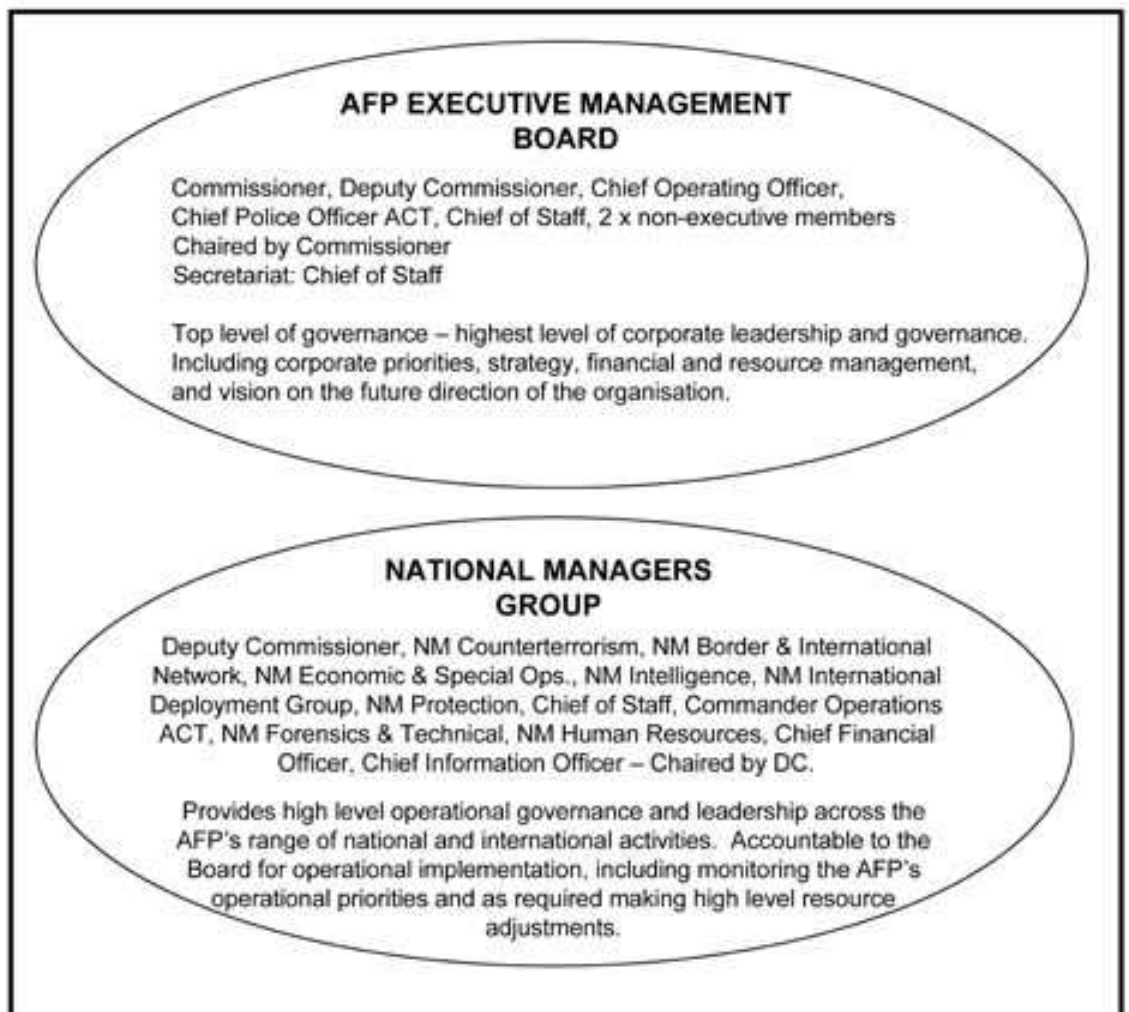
AFP EXECUTIVE MANAGEMENT BOARD

Commissioner, Deputy Commissioner, Chief Operating Officer, Chief Police Officer ACT, Chief of Staff, 2 x non-executive members
Chaired by Commissioner
Secretariat: Chief of Staff

Top level of governance – highest level of corporate leadership and governance. Including corporate priorities, strategy, financial and resource management, and vision on the future direction of the organisation.

NATIONAL MANAGERS GROUP

Deputy Commissioner, NM Counterterrorism, NM Border & International Network, NM Economic & Special Ops., NM Intelligence, NM International Deployment Group, NM Protection, Chief of Staff, Commander Operations ACT, NM Forensics & Technical, NM Human Resources, Chief Financial Officer, Chief Information Officer – Chaired by DC.

Provides high level operational governance and leadership across the AFP's range of national and international activities. Accountable to the Board for operational implementation, including monitoring the AFP's operational priorities and as required making high level resource adjustments.